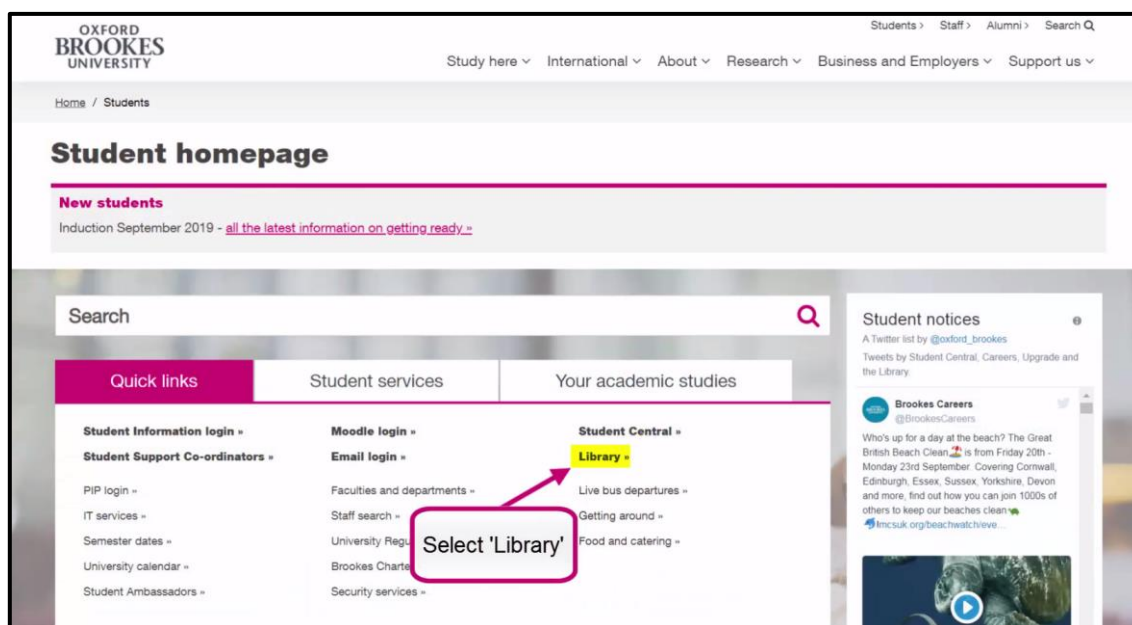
OXFORD
BROOKES
UNIVERSITY

Students › Staff › Alumni › Search

Study here ⌄ International ⌄ About ⌄ Research ⌄ Business and Employers ⌄ Support us ⌄

Home / Students

Student homepage

New students
Induction September 2019 - all the latest information on getting ready »

Search

Quick links | Student services | Your academic studies

Student Information login »
Student Support Co-ordinators »
PIP login »
IT services »
Semester dates »
University calendar »
Student Ambassadors »

Moodle login »
Email login »
Faculties and departments »
Staff search »
University Regu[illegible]
Brookes Charte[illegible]
Security services »

Student Central »
Library »
Live bus departures »
Getting around »
Food and catering »

Select 'Library'

Student notices
A Twitter list by @oxford_brookes
Tweets by Student Central, Careers, Upgrade and the Library.

Brookes Careers
@BrookesCareers
Who's up for a day at the beach? The Great British Beach Clean is from Friday 20th - Monday 23rd September. Covering Cornwall, Edinburgh, Essex, Sussex, Yorkshire, Devon and more, find out how you can join 1000s of others to keep our beaches clean
mcsuk.org/beachwatch/eve...